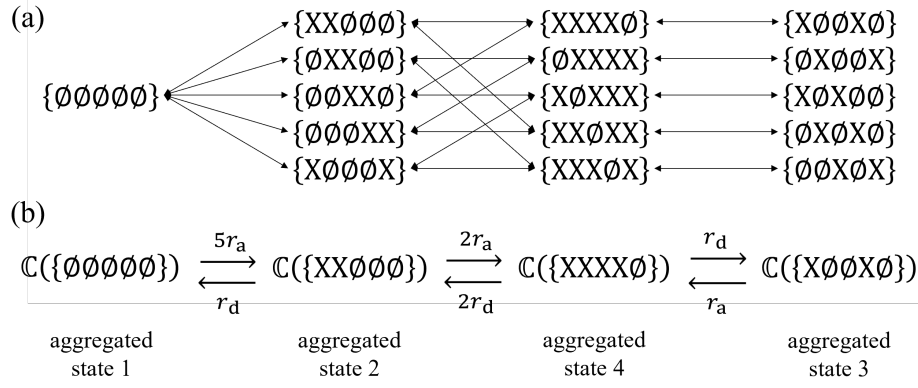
(a)

{ØØØØØ}

{XXØØØ}
{ØXXØØ}
{ØØXXØ}
{ØØØXX}
{XØØØX}

{XXXXØ}
{ØXXXX}
{XØXXX}
{XXØXX}
{XXXØX}

{XØØXØ}
{ØXØØX}
{XØXØØ}
{ØXØXØ}
{ØØXØX}

(b)

$\mathbb{C}(\{ØØØØØ\})$ $\underset{r_{\mathrm{d}}}{\overset{5r_{\mathrm{a}}}{\rightleftarrows}}$ $\mathbb{C}(\{XXØØØ\})$ $\underset{2r_{\mathrm{d}}}{\overset{2r_{\mathrm{a}}}{\rightleftarrows}}$ $\mathbb{C}(\{XXXXØ\})$ $\underset{r_{\mathrm{a}}}{\overset{r_{\mathrm{d}}}{\rightleftarrows}}$ $\mathbb{C}(\{XØØXØ\})$

aggregated state 1

aggregated state 2

aggregated state 4

aggregated state 3